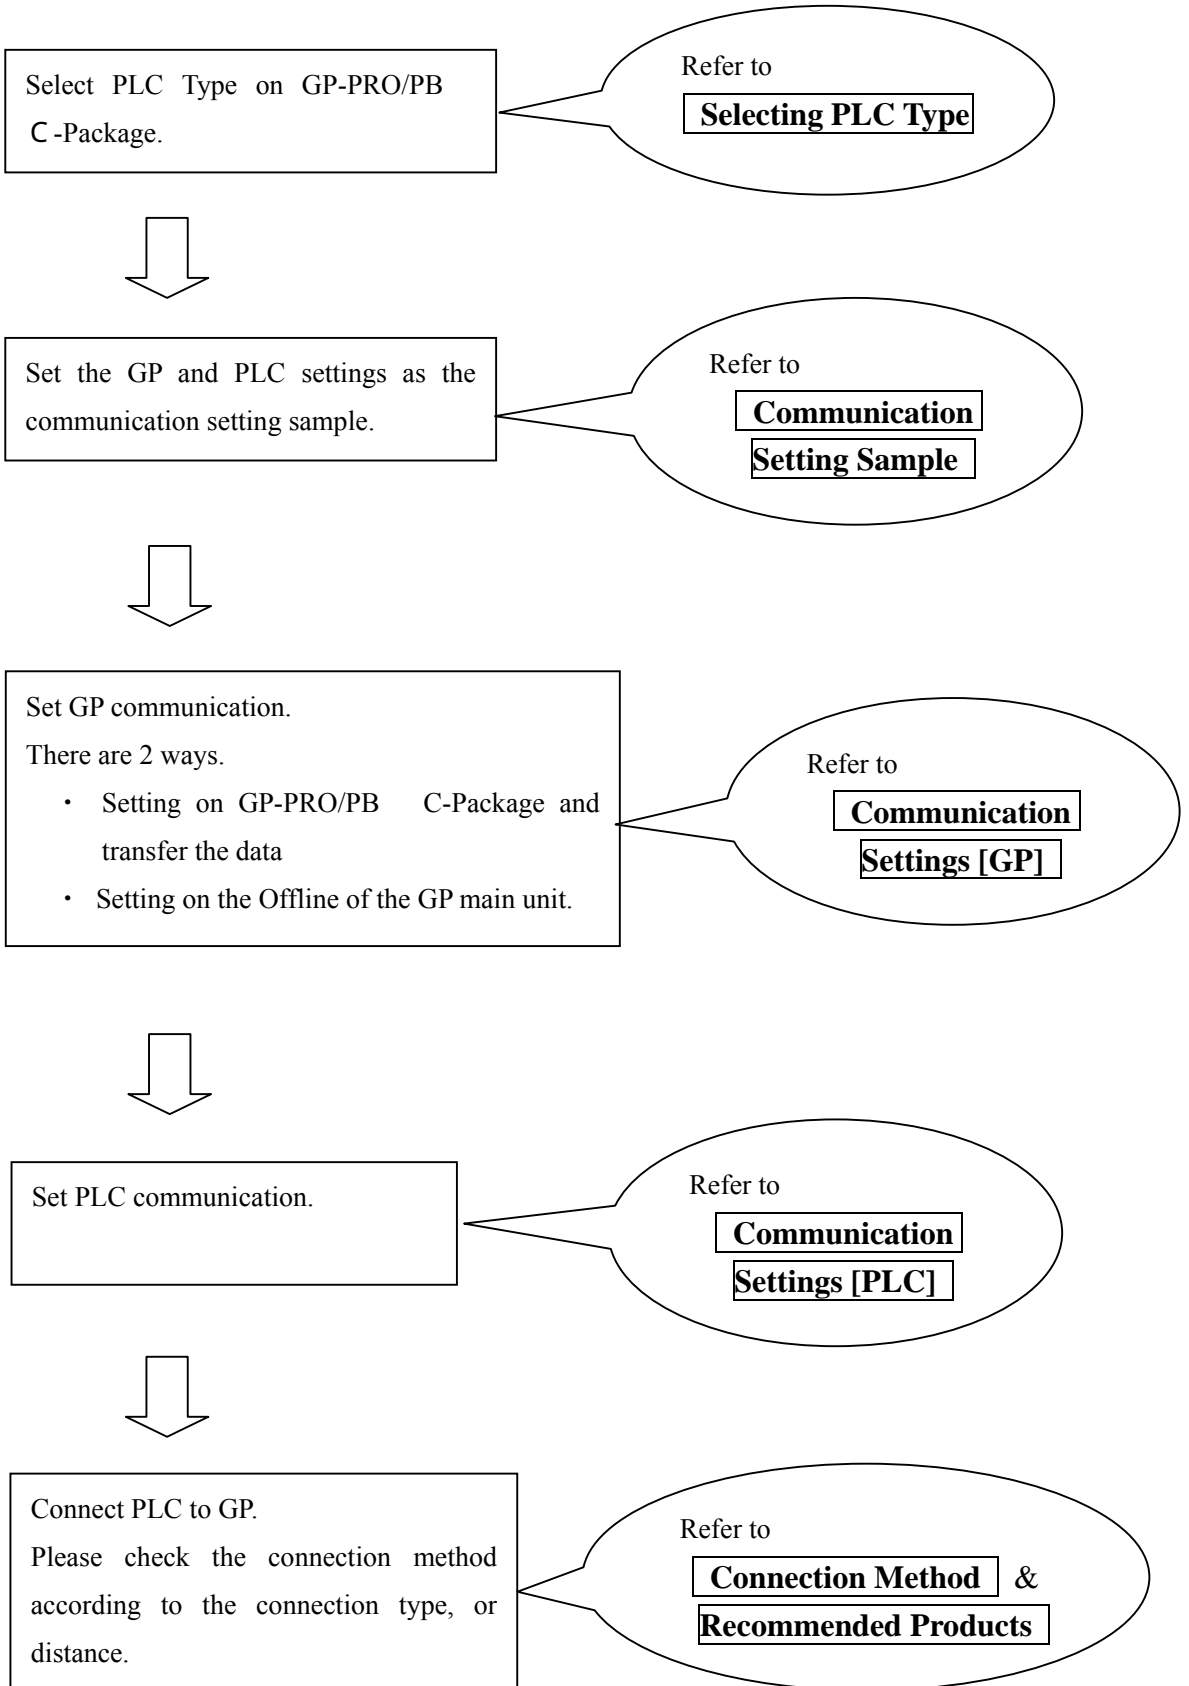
Select PLC Type on GP-PRO/PB C-Package.

Refer to
Selecting PLC Type

Set the GP and PLC settings as the communication setting sample.

Refer to
Communication Setting Sample

Set GP communication.
There are 2 ways.
・ Setting on GP-PRO/PB C-Package and transfer the data
・ Setting on the Offline of the GP main unit.

Refer to
Communication Settings [GP]

Set PLC communication.

Refer to
Communication Settings [PLC]

Connect PLC to GP.
Please check the connection method according to the connection type, or distance.

Refer to
Connection Method & Recommended Products